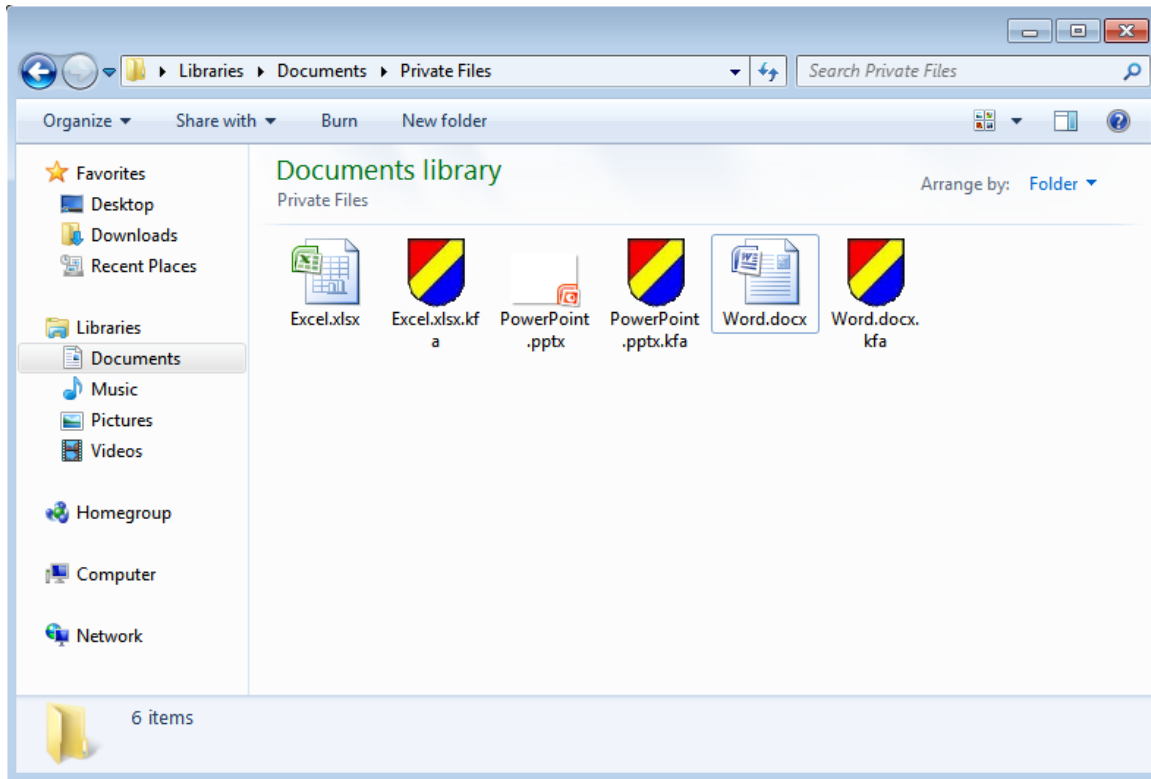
Libraries ▸ Documents ▸ Private Files

Search Private Files

Organize ▾ Share with ▾ Burn New folder

Favorites
Desktop
Downloads
Recent Places

Libraries
Documents
Music
Pictures
Videos

Homegroup

Computer

Network

Documents library
Private Files

Arrange by: Folder ▾

Excel.xlsx
Excel.xlsx.kfa
PowerPoint.pptx
PowerPoint.pptx.kfa
Word.docx
Word.docx.kfa

6 items